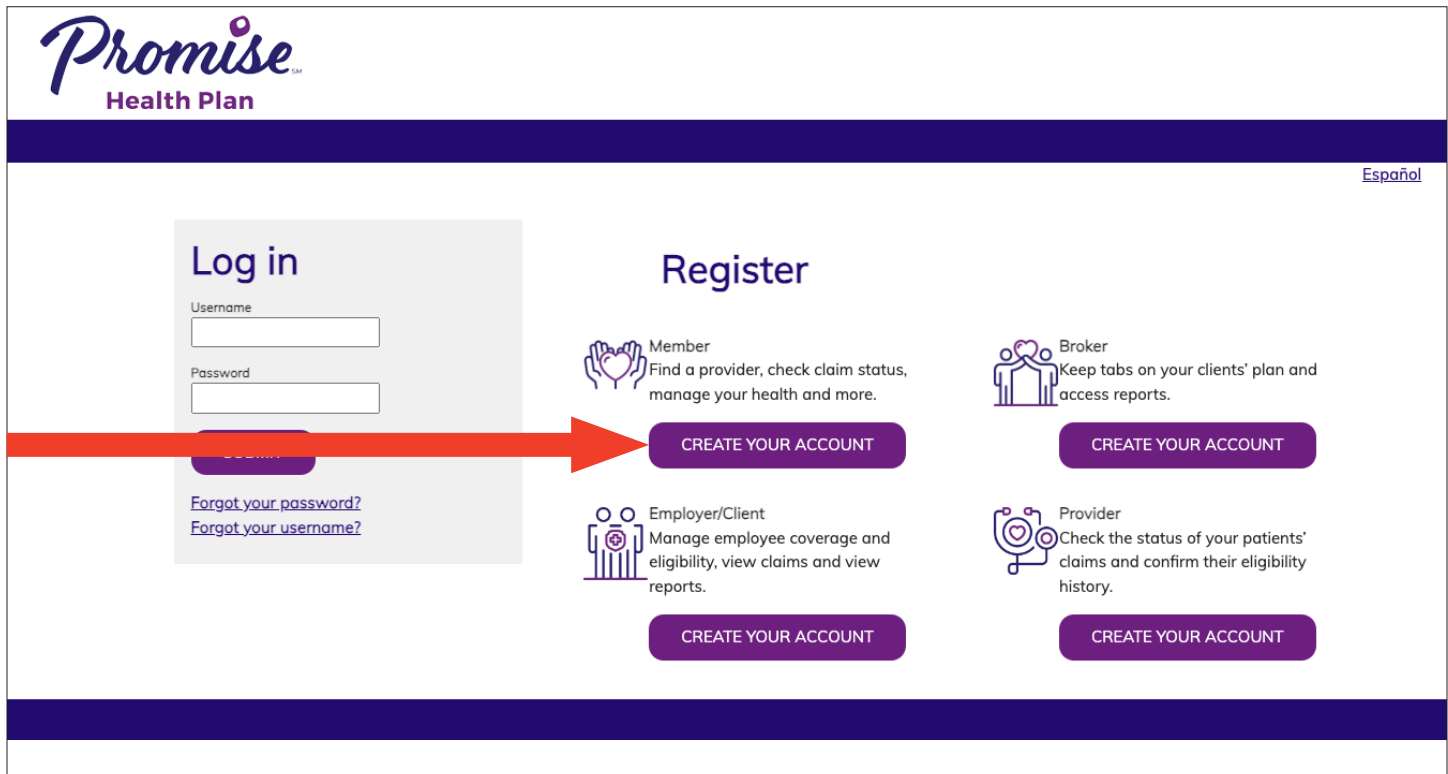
Promise SM
Health Plan

Español

Log in

Username

Password

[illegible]

Forgot your password?
Forgot your username?

Register

Member
Find a provider, check claim status, manage your health and more.

CREATE YOUR ACCOUNT

Broker
Keep tabs on your clients' plan and access reports.

CREATE YOUR ACCOUNT

Employer/Client
Manage employee coverage and eligibility, view claims and view reports.

CREATE YOUR ACCOUNT

Provider
Check the status of your patients' claims and confirm their eligibility history.

CREATE YOUR ACCOUNT